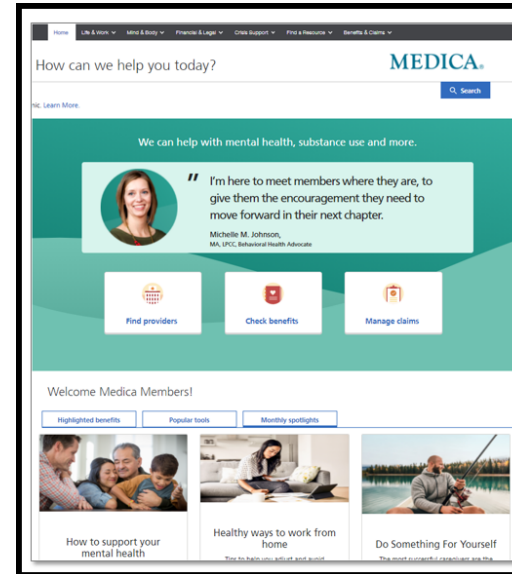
Home Life & Work Mind & Body Financial & Legal Crisis Support Find a Resource Benefits & Claims

How can we help you today?

MEDICA.

nic. Learn More.

Search

We can help with mental health, substance use and more.

" I'm here to meet members where they are, to give them the encouragement they need to move forward in their next chapter.

Michelle M. Johnson,
MA, LPCC, Behavioral Health Advocate

Find providers

Check benefits

Manage claims

Welcome Medica Members!

Highlighted benefits

Popular tools

Monthly spotlights

How to support your mental health

Healthy ways to work from home

Tips to help you adjust and avoid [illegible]

Do Something For Yourself

The most successful caregivers are the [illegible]